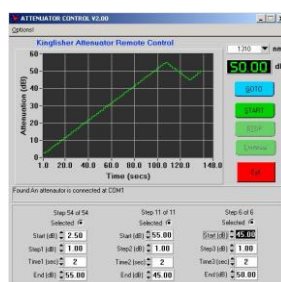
ATTENUATOR CONTROL V2.00
Options!

Kingfisher Attenuator Remote Control

60
50
40
30
20
10
0
Attenuation (dB)
1.0 20.0 40.0 60.0 80.0 100.0 120.0 148.0
Time (secs)

1310 nm
50.00 dB
GOTO
START
STOP
Continue
Exit

Found An attenuator is connected at COM1

Step 54 of 54
Selected
Start (dB) 2.50
Step1 (dB) 1.00
Time1 (secs) 2
End (dB) 55.00

Step 11 of 11
Selected
Start (dB) 55.00
Step2 (dB) 1.00
Time2 (secs) 2
End (dB) 45.00

Step 6 of 6
Selected
Start (dB) 45.00
Step3 (dB) 1.00
Time3 (secs) 2
End (dB) 50.00